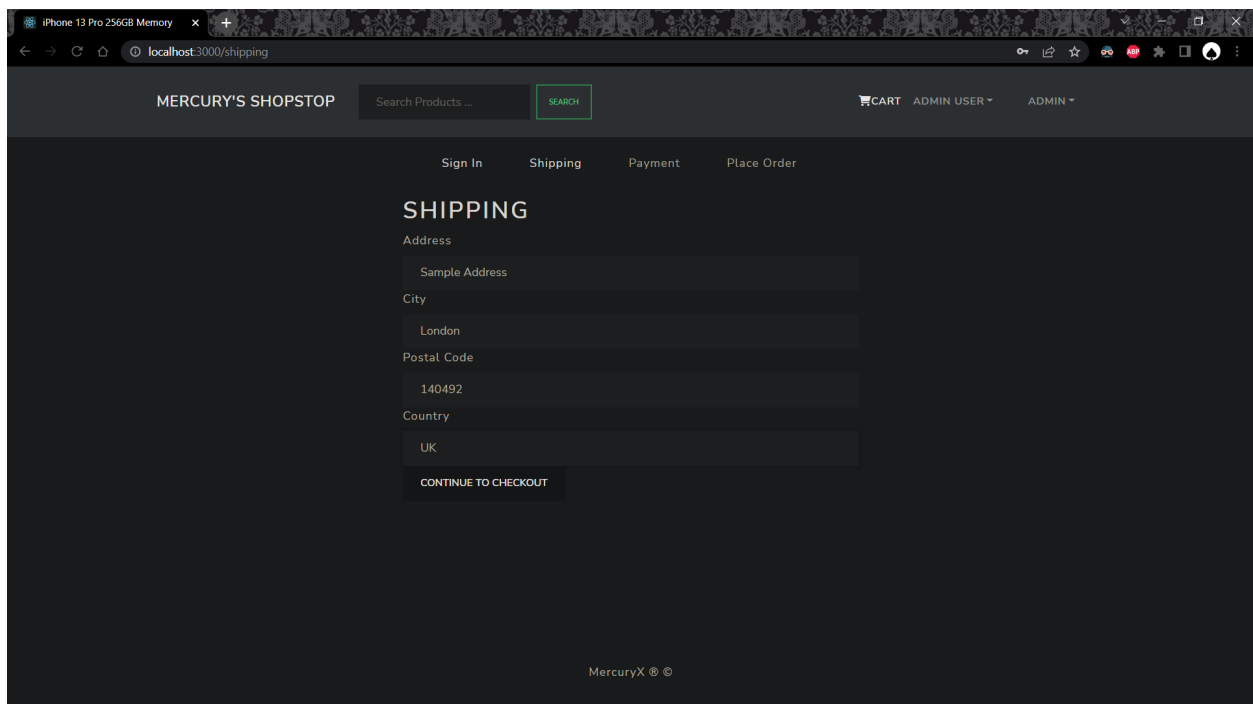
iPhone 13 Pro 256GB Memory ×

localhost:3000/shipping

MERCURY'S SHOPSTOP

Search Products ...

SEARCH

CART ADMIN USER ADMIN

Sign In Shipping Payment Place Order

SHIPPING

Address

Sample Address

City

London

Postal Code

140492

Country

UK

CONTINUE TO CHECKOUT

MercuryX ® ©